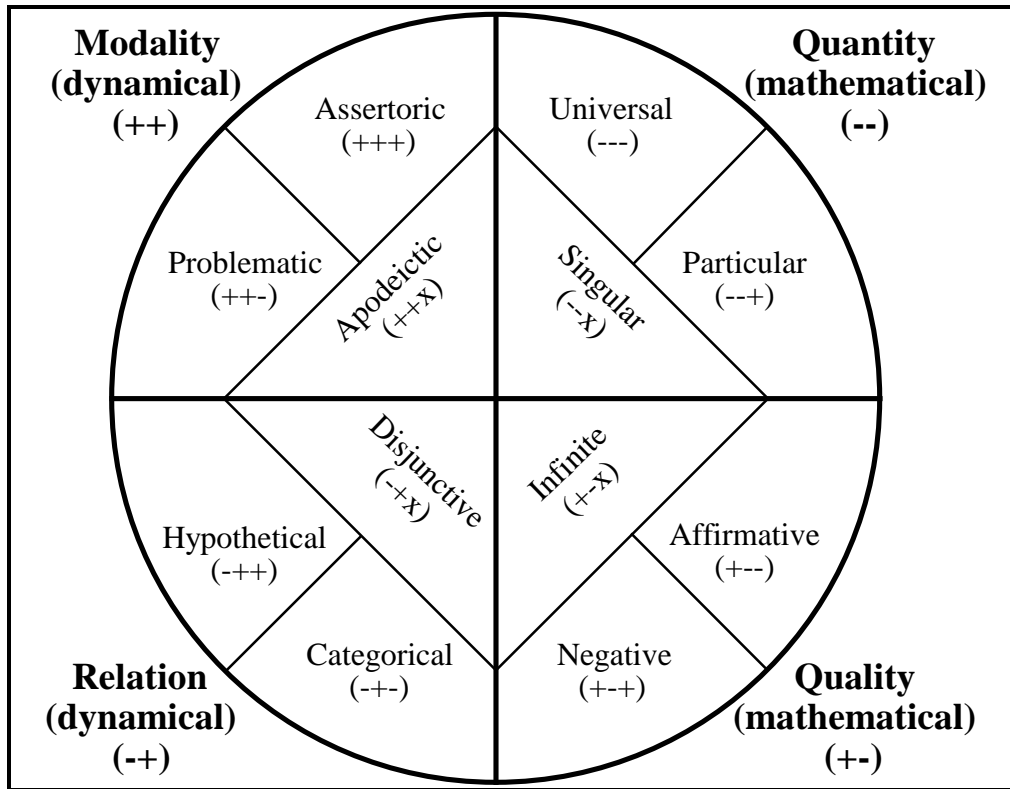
Modality (dynamical) (++)

Quantity (mathematical) (--)

Assertoric (+++)

Universal (---)

Problematic (++-)

Apodeictic (++x)

Singular (--x)

Particular (--+)

Disjunctive (-+x)

Infinite (+-x)

Hypothetical (-++)

Affirmative (+--)

Categorical (-+-)

Negative (+-+)

Relation (dynamical) (-+)

Quality (mathematical) (+-)